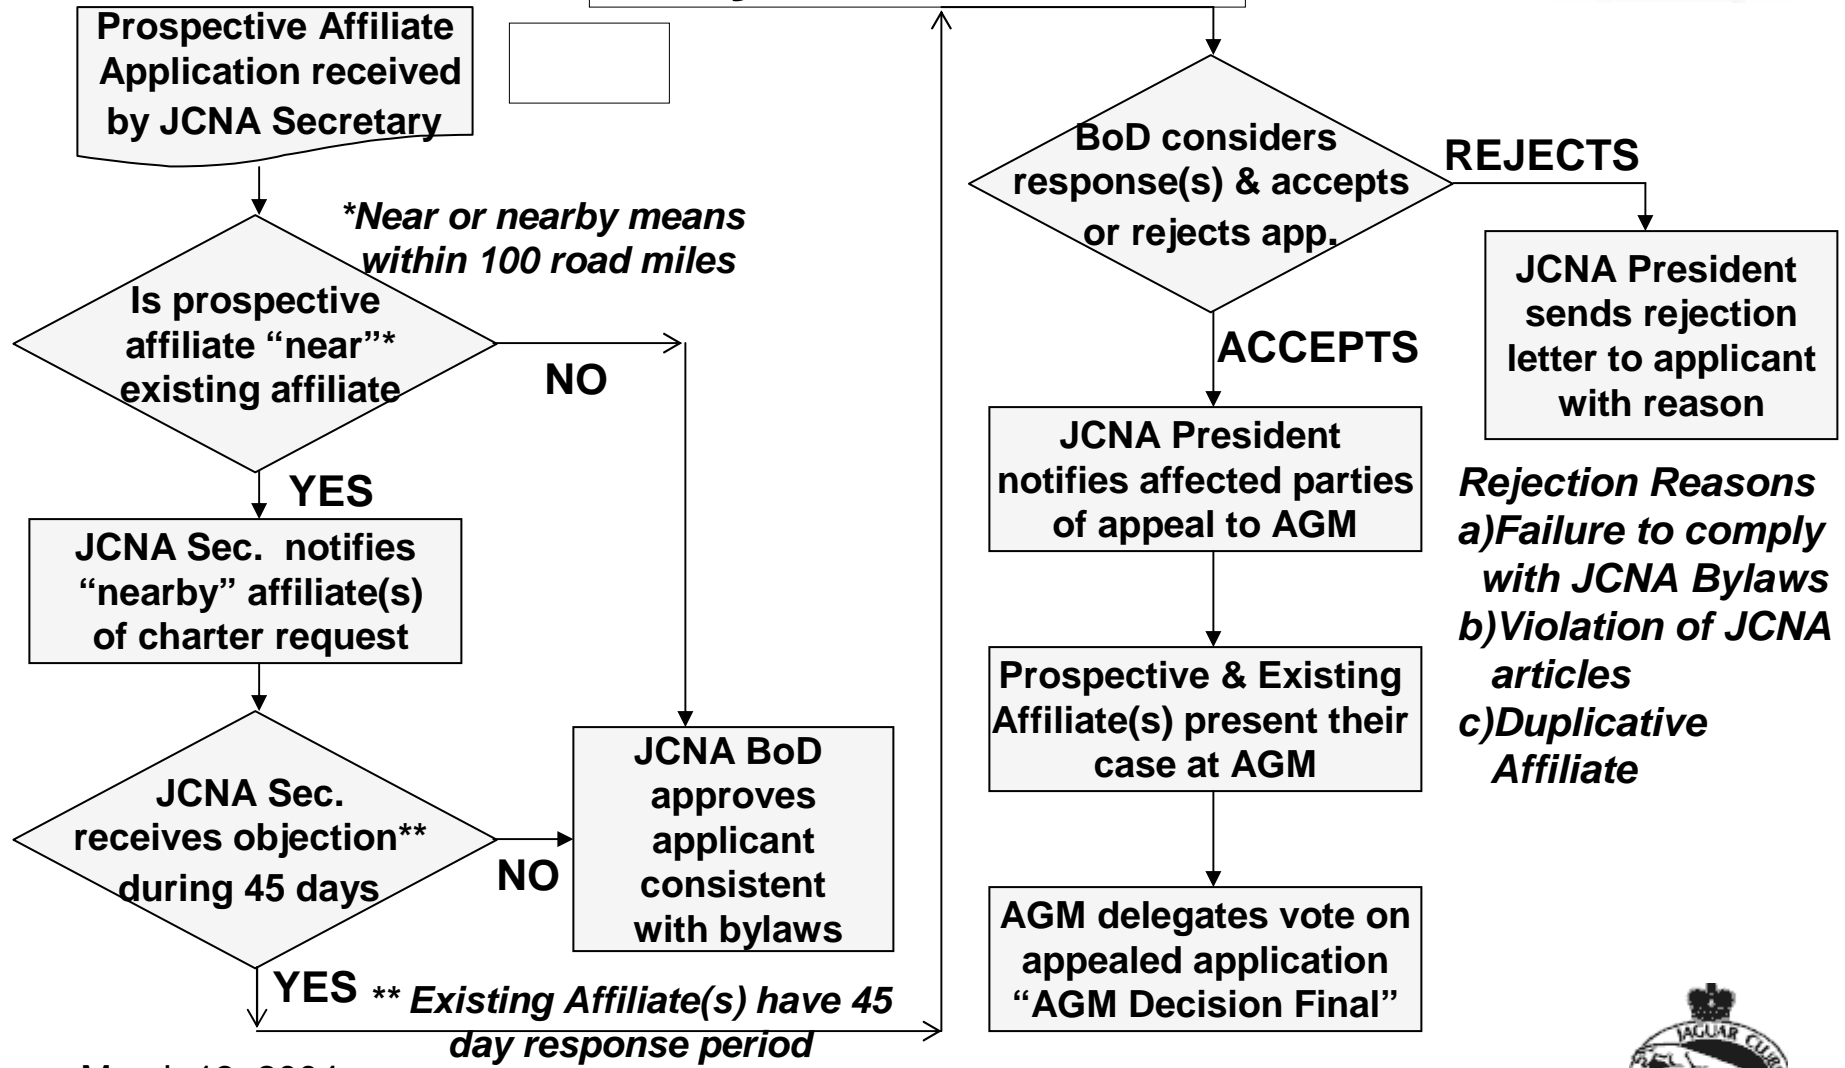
Prospective Affiliate Application received by JCNA Secretary

*Near or nearby means within 100 road miles

Is prospective affiliate "near"* existing affiliate

NO

YES

JCNA Sec. notifies "nearby" affiliate(s) of charter request

JCNA Sec. receives objection** during 45 days

NO

JCNA BoD approves applicant consistent with bylaws

YES

** Existing Affiliate(s) have 45 day response period

BoD considers response(s) & accepts or rejects app.

REJECTS

JCNA President sends rejection letter to applicant with reason

ACCEPTS

JCNA President notifies affected parties of appeal to AGM

Rejection Reasons
a)Failure to comply with JCNA Bylaws
b)Violation of JCNA articles
c)Duplicative Affiliate

Prospective & Existing Affiliate(s) present their case at AGM

AGM delegates vote on appealed application "AGM Decision Final"

JAGUAR CLUB

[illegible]